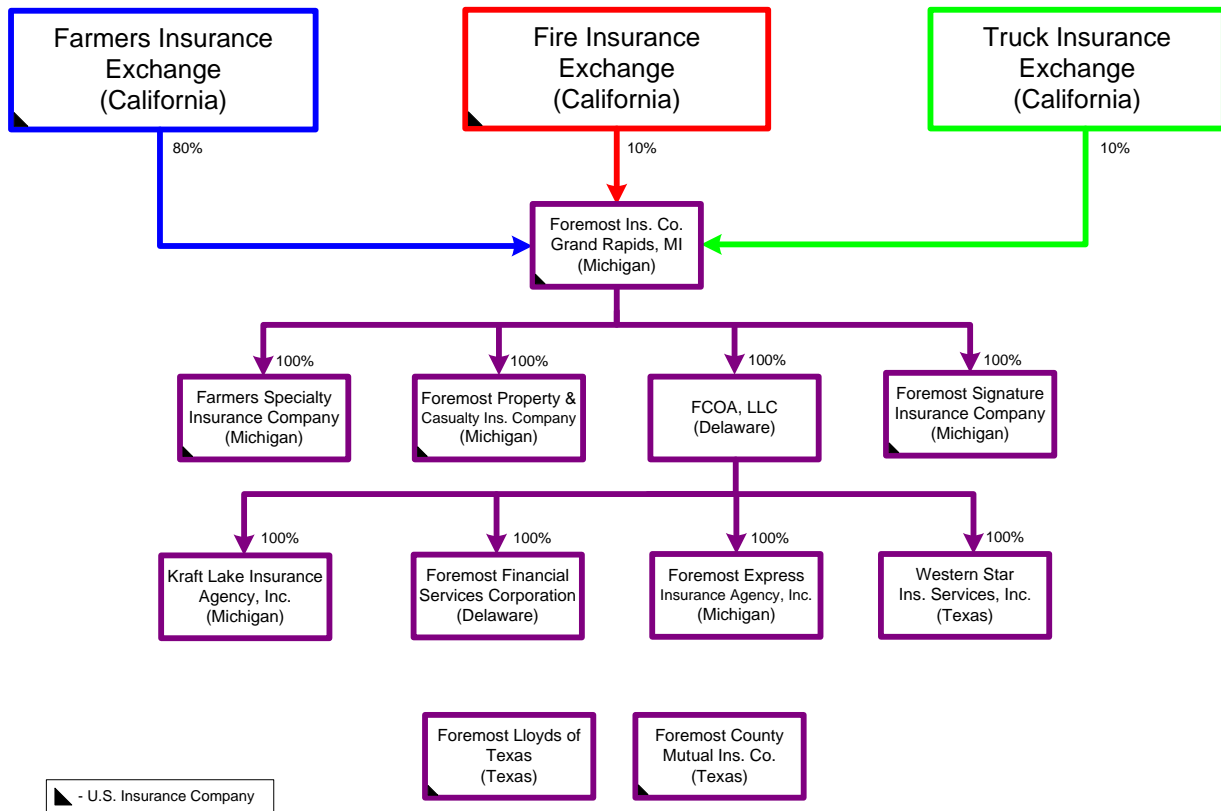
Farmers Insurance Exchange (California)

Fire Insurance Exchange (California)

Truck Insurance Exchange (California)

80%

10%

10%

Foremost Ins. Co. Grand Rapids, MI (Michigan)

100%

100%

100%

100%

Farmers Specialty Insurance Company (Michigan)

Foremost Property & Casualty Ins. Company (Michigan)

FCOA, LLC (Delaware)

Foremost Signature Insurance Company (Michigan)

100%

100%

100%

100%

Kraft Lake Insurance Agency, Inc. (Michigan)

Foremost Financial Services Corporation (Delaware)

Foremost Express Insurance Agency, Inc. (Michigan)

Western Star Ins. Services, Inc. (Texas)

Foremost Lloyds of Texas (Texas)

Foremost County Mutual Ins. Co. (Texas)

- U.S. Insurance Company